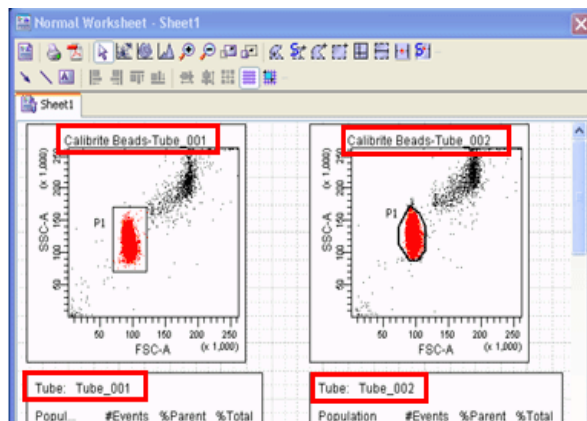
Normal Worksheet - Sheet1

Sheet1

Calibrite Beads-Tube_001

(x 1,000)

SSC-A

P1

50 100 150 200 250

FSC-A (x 1,000)

Calibrite Beads-Tube_002

(x 1,000)

SSC-A

P1

50 100 150 200 250

FSC-A (x 1,000)

Tube: Tube_001

Popul... #Events %Parent %Total

Tube: Tube_002

Population #Events %Parent %Total